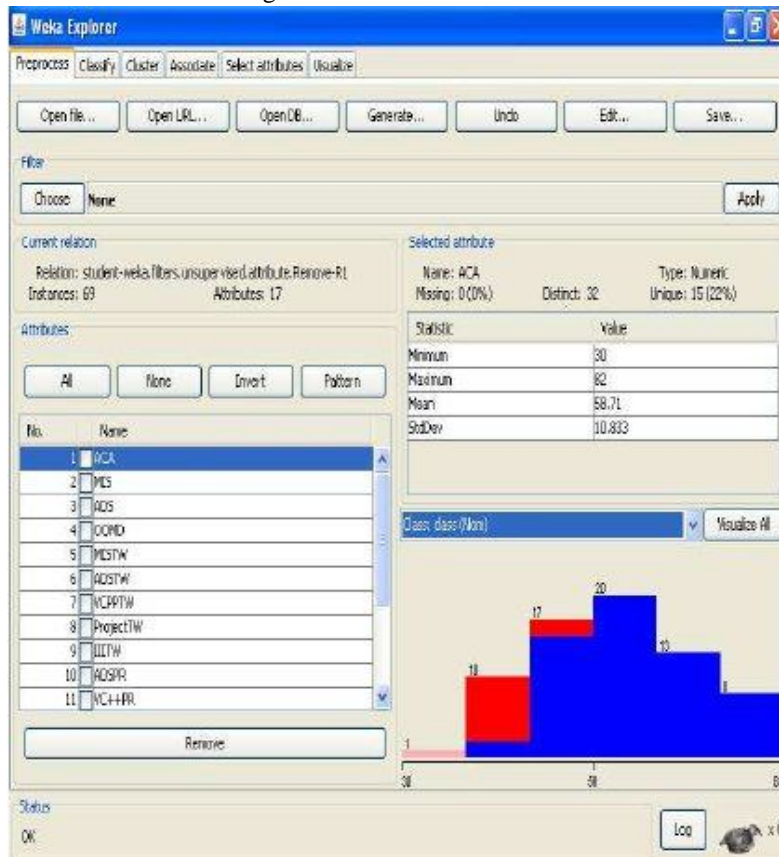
Weka Explorer

Preprocess | Classify | Cluster | Associate | Select attributes | Visualize

Open file... | Open URL... | Open DB... | Generate... | Undo | Edit... | Save...

Filter

Choose | None | Apply

Current relation

Relation: student-weka.filters.unsupervised.attribute.Remove-R1
Instances: 69 Attributes: 17

Selected attribute

Name: ACA Type: Numeric
Missing: 0 (0%) Distinct: 32 Unique: 15 (22%)

| Statistic | Value |
|---|---|
| Minimum | 30 |
| Maximum | 82 |
| Mean | 58.71 |
| StdDev | 10.833 |

Attributes

All | None | Invert | Pattern

| No. | Name |
|---|---|
| 1 | ACA |
| 2 | MCS |
| 3 | ADS |
| 4 | OOMD |
| 5 | MCSTW |
| 6 | ADSTW |
| 7 | VCPPTW |
| 8 | ProjectTW |
| 9 | IITW |
| 10 | ADSPR |
| 11 | VC++PR |

Remove

Class: class (Nom) | Visualize All

1
18
17
20
10
8

30 | 56 | 8

Status

OK

Log

x 0